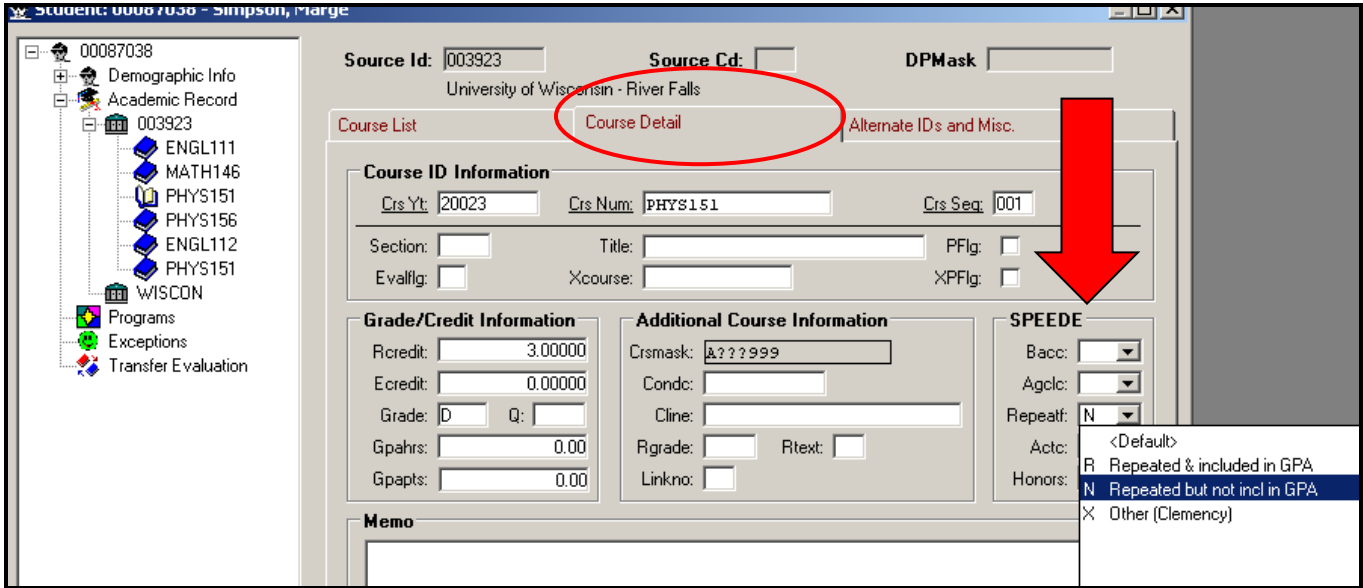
Student: 00087038 - Simpson, Marge

00087038
Demographic Info
Academic Record
003923
ENGL111
MATH146
PHYS151
PHYS156
ENGL112
PHYS151
WISCON
Programs
Exceptions
Transfer Evaluation

Source Id: 003923
Source Cd:
DPMask
University of Wisconsin - River Falls

Course List
Course Detail
Alternate IDs and Misc.

Course ID Information
Crs Yt: 20023
Crs Num: PHYS151
Crs Seq: 001
Section:
Title:
PFlg:
Evalflg:
Xcourse:
XPFlg:

Grade/Credit Information
Rcredit: 3.00000
Ecredit: 0.00000
Grade: D
Q:
Gpahrs: 0.00
Gpapts: 0.00

Additional Course Information
Crsmask: A???999
Condc:
Cline:
Rgrade:
Rtext:
Linkno:

SPEEDE
Bacc:
Agclc:
Repeatf: N
Actc:
Honors:

<Default>
R Repeated & included in GPA
N Repeated but not incl in GPA
X Other (Clemency)

Memo